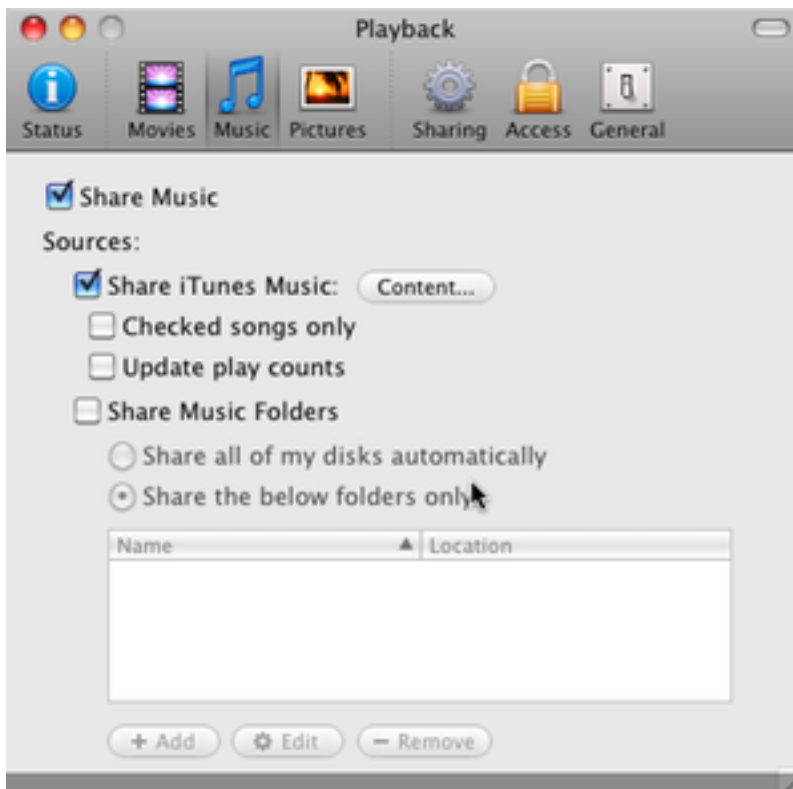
Playback

Status Movies Music Pictures Sharing Access General

Share Music

Sources:

Share iTunes Music: Content...

Checked songs only

Update play counts

Share Music Folders

Share all of my disks automatically

Share the below folders only

| Name | Location |
|---|---|

+ Add  Edit  − Remove